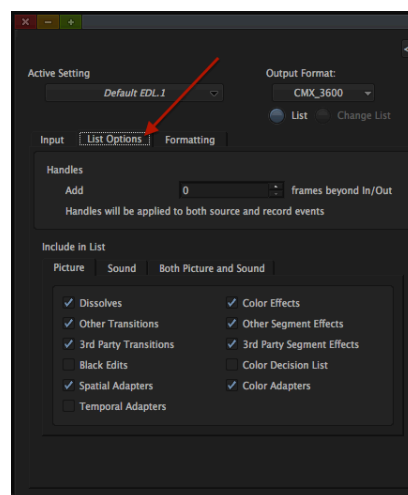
× – +

Active Setting
Default EDL.1

Output Format:
CMX_3600

List   Change List

Input   List Options   Formatting

Handles
Add   0   frames beyond In/Out
Handles will be applied to both source and record events

Include in List
Picture   Sound   Both Picture and Sound

✓ Dissolves
✓ Other Transitions
✓ 3rd Party Transitions
Black Edits
✓ Spatial Adapters
Temporal Adapters

✓ Color Effects
✓ Other Segment Effects
✓ 3rd Party Segment Effects
Color Decision List
✓ Color Adapters